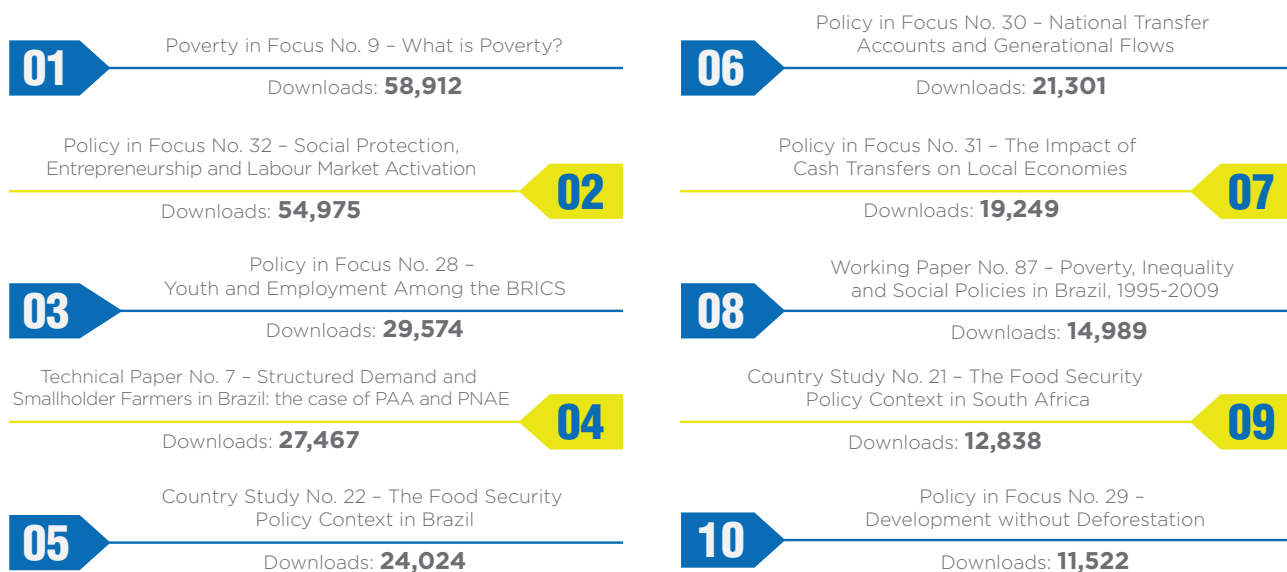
01
Poverty in Focus No. 9 – What is Poverty?
Downloads: **58,912**

Policy in Focus No. 32 – Social Protection, Entrepreneurship and Labour Market Activation
02
Downloads: **54,975**

03
Policy in Focus No. 28 – Youth and Employment Among the BRICS
Downloads: **29,574**

Technical Paper No. 7 – Structured Demand and Smallholder Farmers in Brazil: the case of PAA and PNAE
04
Downloads: **27,467**

05
Country Study No. 22 – The Food Security Policy Context in Brazil
Downloads: **24,024**

06
Policy in Focus No. 30 – National Transfer Accounts and Generational Flows
Downloads: **21,301**

Policy in Focus No. 31 – The Impact of Cash Transfers on Local Economies
07
Downloads: **19,249**

08
Working Paper No. 87 – Poverty, Inequality and Social Policies in Brazil, 1995-2009
Downloads: **14,989**

Country Study No. 21 – The Food Security Policy Context in South Africa
09
Downloads: **12,838**

10
Policy in Focus No. 29 – Development without Deforestation
Downloads: **11,522**